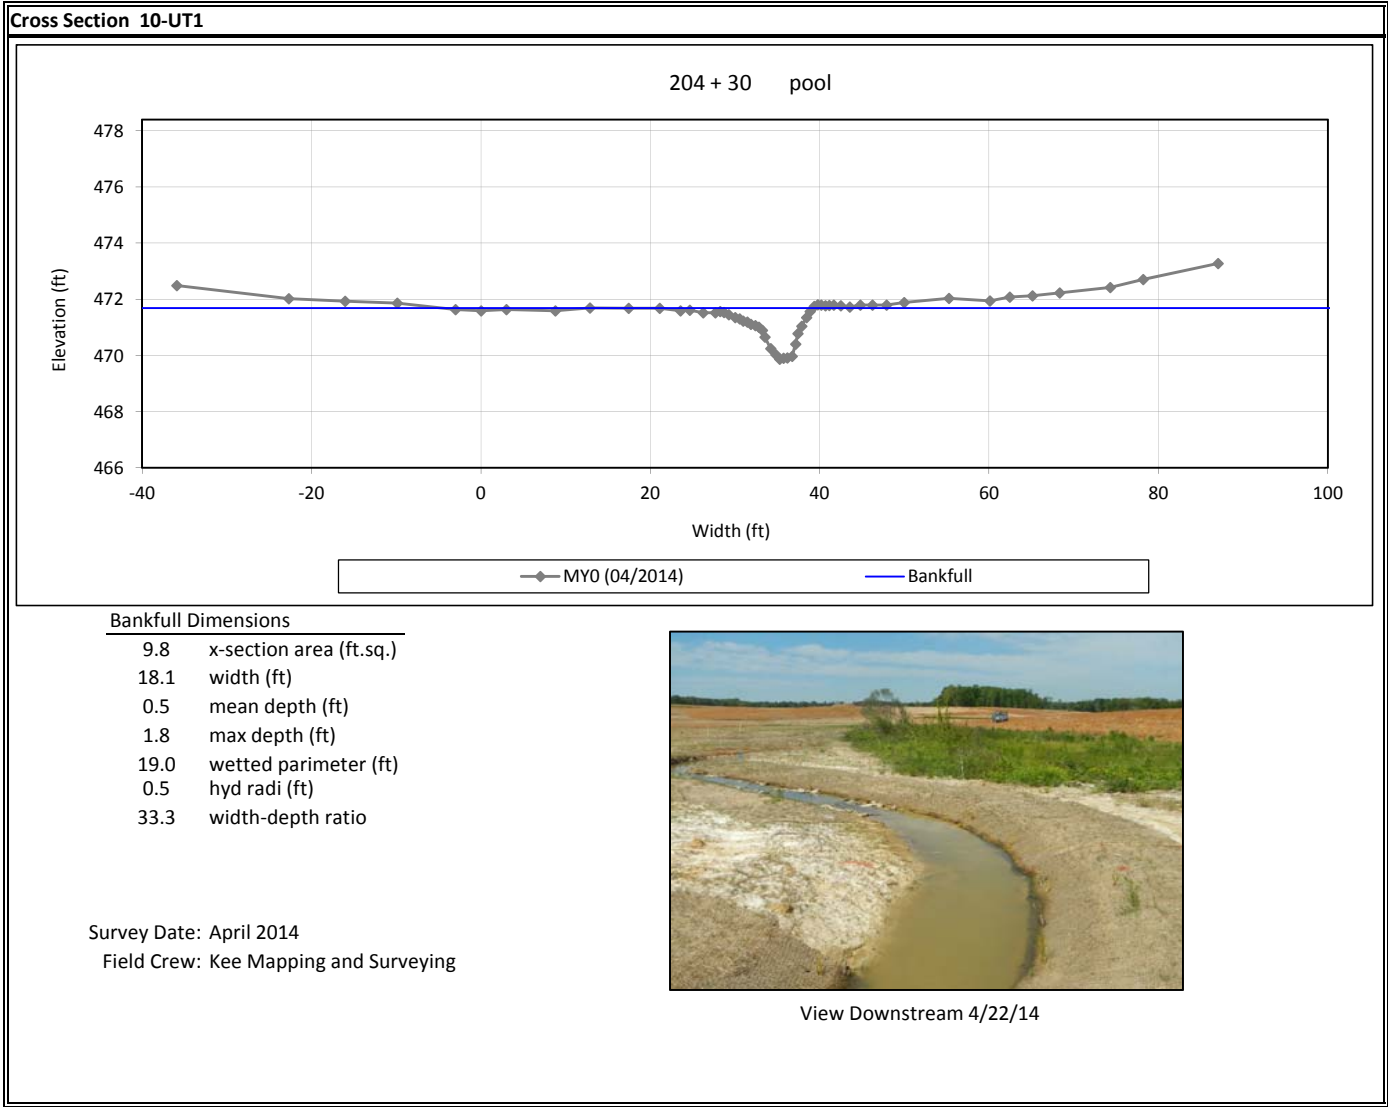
Cross Section 10-UT1

204 + 30 pool

478
476
474
472
470
468
466

Elevation (ft)

-40 -20 0 20 40 60 80 100

Width (ft)

MY0 (04/2014)
Bankfull

Bankfull Dimensions

| | |
|---|---|
| 9.8 | x-section area (ft.sq.) |
| 18.1 | width (ft) |
| 0.5 | mean depth (ft) |
| 1.8 | max depth (ft) |
| 19.0 | wetted parimeter (ft) |
| 0.5 | hyd radi (ft) |
| 33.3 | width-depth ratio |

Survey Date: April 2014
Field Crew: Kee Mapping and Surveying

View Downstream 4/22/14